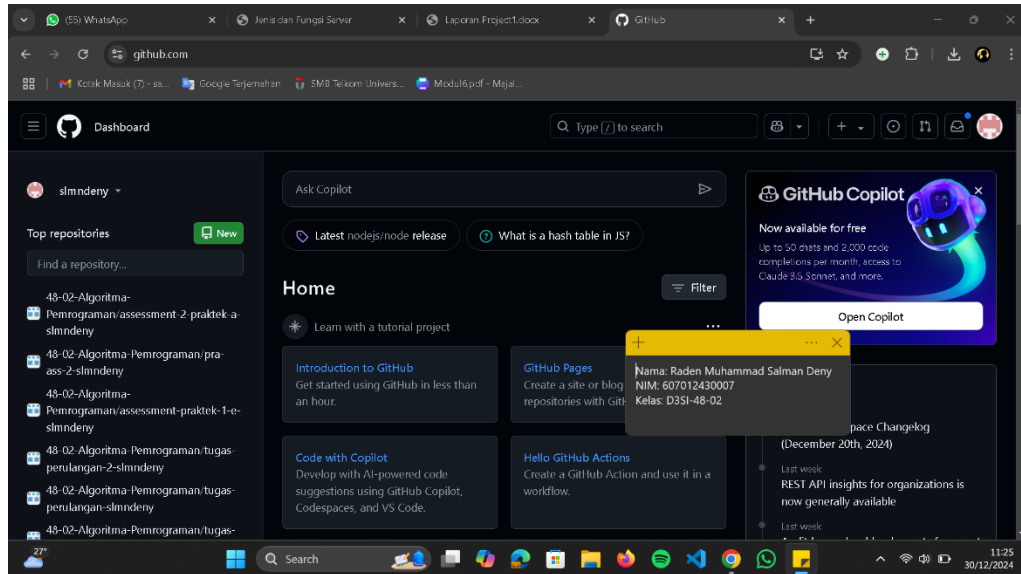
(55) WhatsApp
Jenis dan Fungsi Server
Laporan Project1.docx
GitHub
github.com
Kotak Masuk (7) - sa...
Google Terjemahan
SMB Telkom Univers...
Modul6.pdf - Majal...

Dashboard
Type / to search

slmndeny
Top repositories
New
Find a repository...
48-02-Algoritma-Pemrograman/assessment-2-praktek-a-slmndeny
48-02-Algoritma-Pemrograman/pra-ass-2-slmndeny
48-02-Algoritma-Pemrograman/assessment-praktek-1-e-slmndeny
48-02-Algoritma-Pemrograman/tugas-perulangan-2-slmndeny
48-02-Algoritma-Pemrograman/tugas-perulangan-slmndeny
48-02-Algoritma-Pemrograman/tugas-

Ask Copilot
Latest nodejs/node release
What is a hash table in JS?

Home
Filter
Learn with a tutorial project

Introduction to GitHub
Get started using GitHub in less than an hour.

GitHub Pages
Create a site or blog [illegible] repositories with Git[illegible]

Code with Copilot
Develop with AI-powered code suggestions using GitHub Copilot, Codespaces, and VS Code.

Hello GitHub Actions
Create a GitHub Action and use it in a workflow.

Nama: Raden Muhammad Salman Deny
NIM: 607012430007
Kelas: D3SI-48-02

GitHub Copilot
Now available for free
Up to 50 chats and 2,000 code completions per month, access to Claude 3.5 Sonnet, and more.
Open Copilot

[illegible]pace Changelog (December 20th, 2024)
Last week
REST API insights for organizations is now generally available
Last week

27°
Search
11:25
30/12/2024